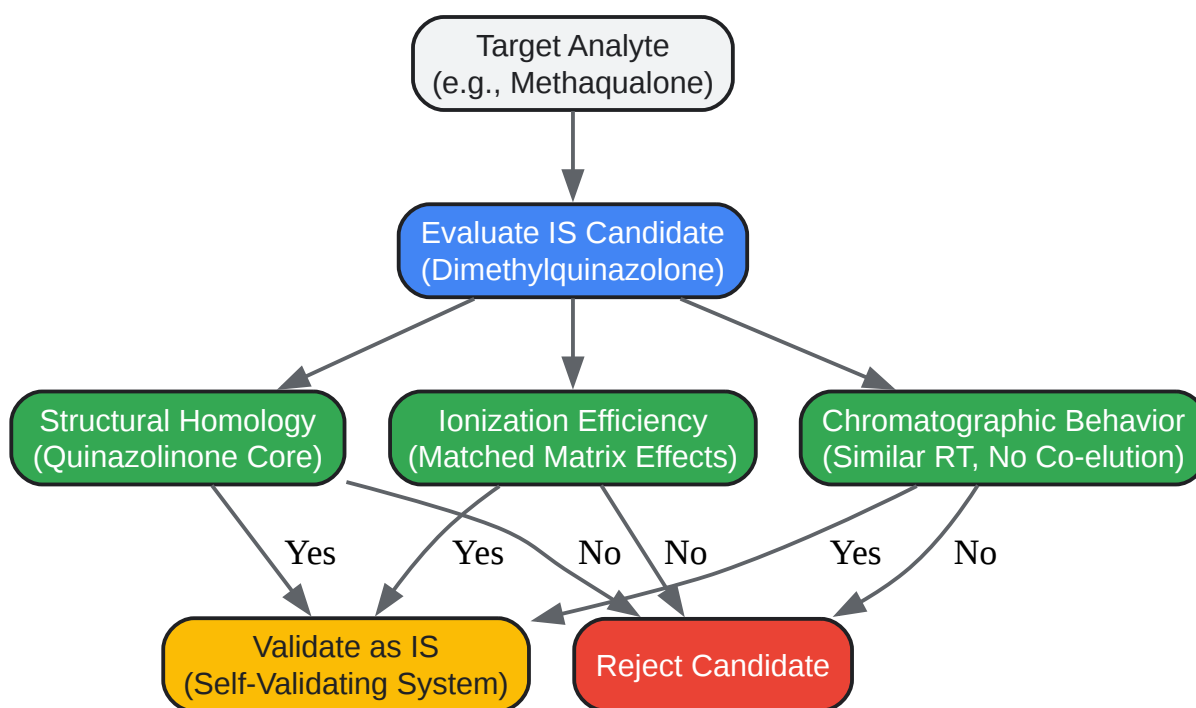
Target Analyte
(e.g., Methaqualone)

Evaluate IS Candidate
(Dimethylquinazolone)

Structural Homology
(Quinazolinone Core)

Ionization Efficiency
(Matched Matrix Effects)

Chromatographic Behavior
(Similar RT, No Co-elution)

Yes

Yes

No

No

Yes

No

Validate as IS
(Self-Validating System)

Reject Candidate